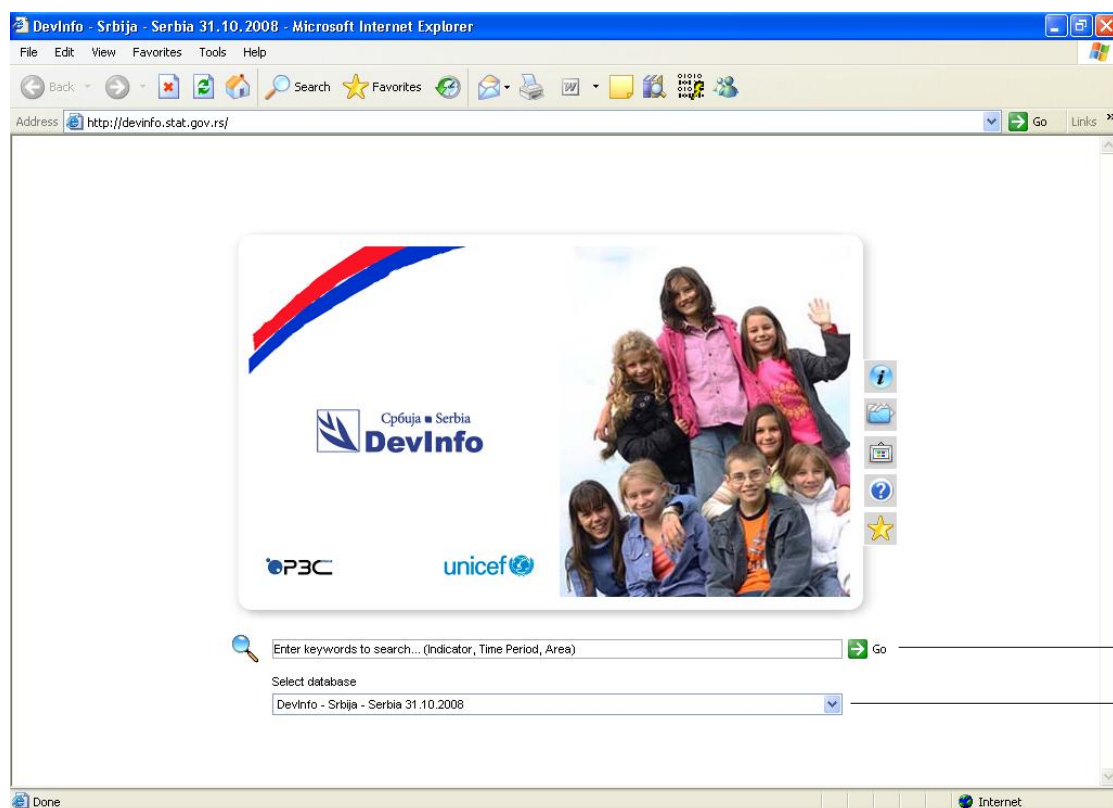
DevInfo - Srbija - Serbia 31.10.2008 - Microsoft Internet Explorer

File Edit View Favorites Tools Help

Back Search Favorites

Address http://devinfo.stat.gov.rs/

Go Links

Србија ■ Serbia
DevInfo

РЗС

unicef

Enter keywords to search... (Indicator, Time Period, Area)

Go

Select database

DevInfo - Srbija - Serbia 31.10.2008

Done

Internet